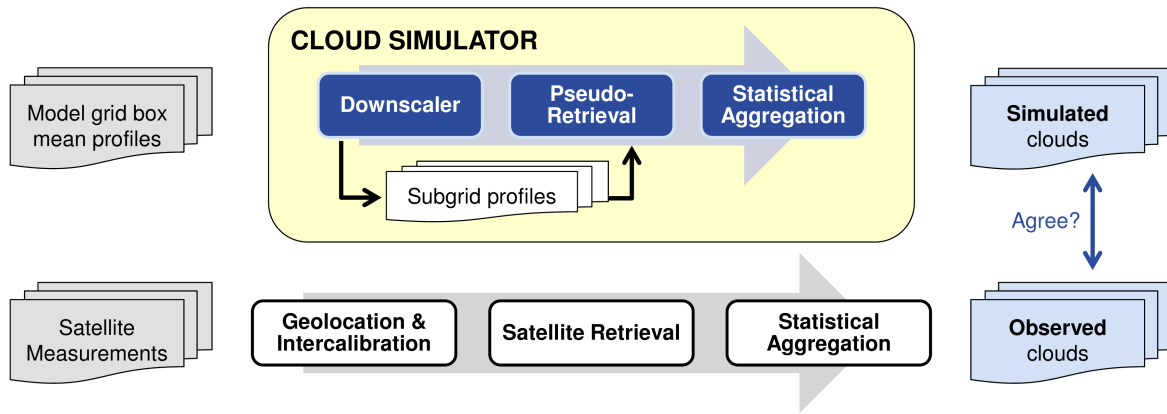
CLOUD SIMULATOR

Model grid box mean profiles

Downscaler

Pseudo-Retrieval

Statistical Aggregation

Subgrid profiles

Simulated clouds

Agree?

Observed clouds

Satellite Measurements

Geolocation & Intercalibration

Satellite Retrieval

Statistical Aggregation